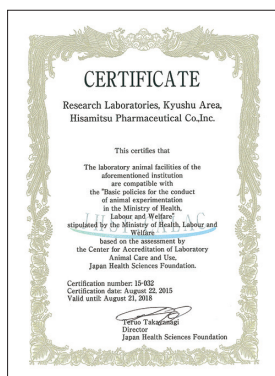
CERTIFICATE

Research Laboratories, Kyushu Area, Hisamitsu Pharmaceutical Co.,Inc.

This certifies that

The laboratory animal facilities of the aforementioned institution are compatible with the "Basic policies for the conduct of animal experimentation in the Ministry of Health, Labour and Welfare" stipulated by the Ministry of Health, Labour and Welfare based on the assessment by the Center for Accreditation of Laboratory Animal Care and Use, Japan Health Sciences Foundation.

Certification number: 15-032
Certification date: August 22, 2015
Valid until: August 21, 2018

Teruo Takayanagi
Director
Japan Health Sciences Foundation